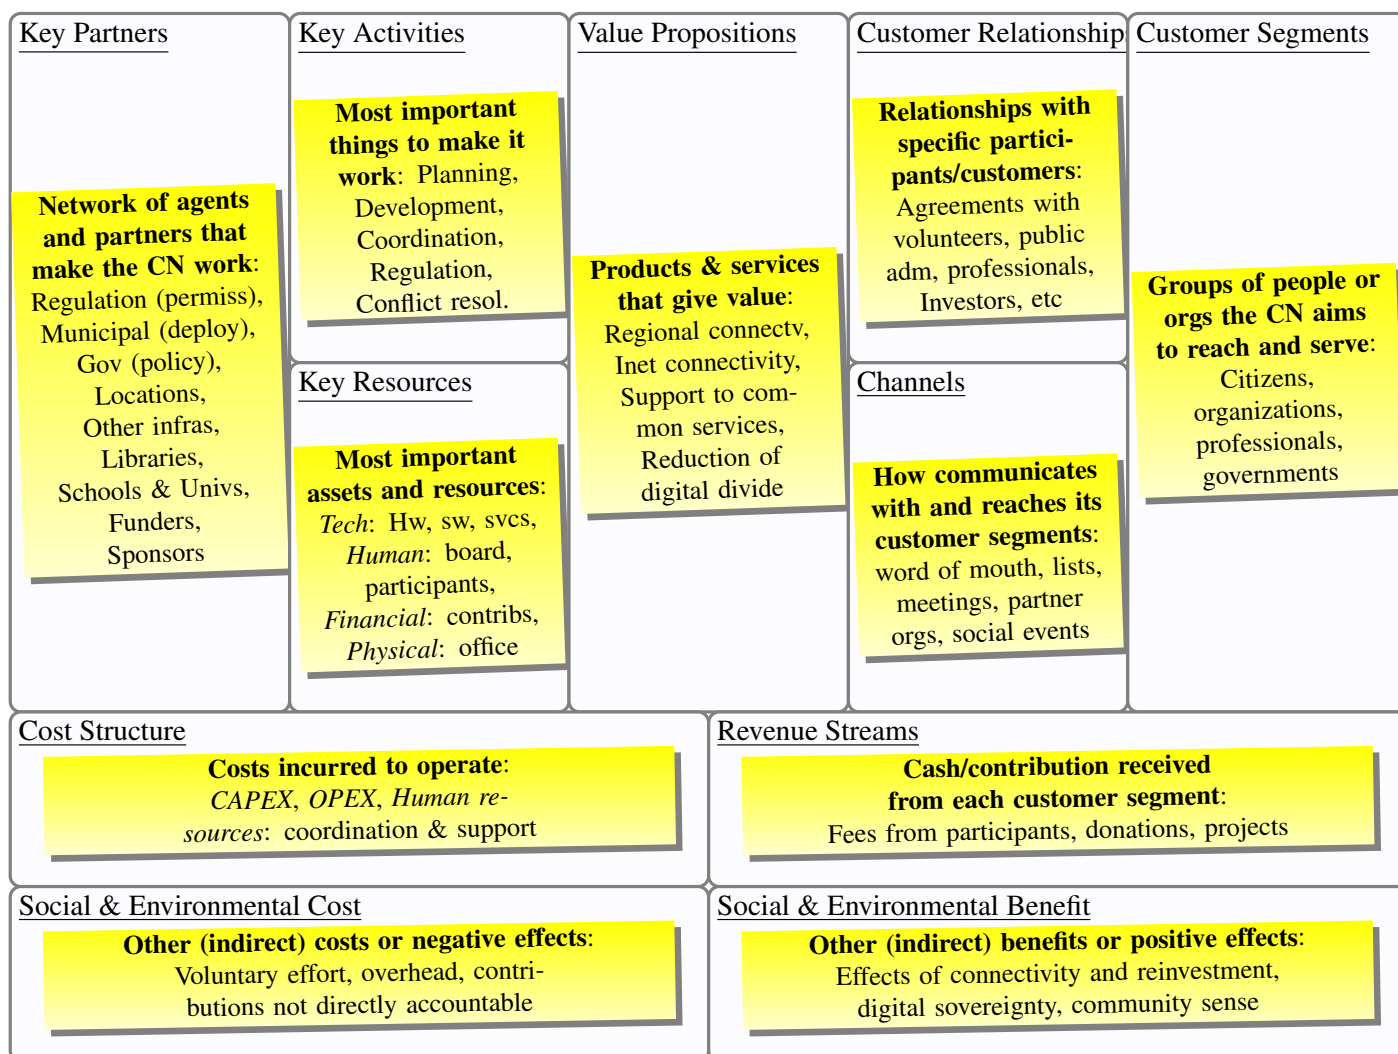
Key Partners

Network of agents and partners that make the CN work: Regulation (permiss), Municipal (deploy), Gov (policy), Locations, Other infras, Libraries, Schools & Univs, Funders, Sponsors

Key Activities

Most important things to make it work: Planning, Development, Coordination, Regulation, Conflict resol.

Key Resources

Most important assets and resources: *Tech*: Hw, sw, svcs, *Human*: board, participants, *Financial*: contribs, *Physical*: office

Value Propositions

Products & services that give value: Regional connectv, Inet connectivity, Support to common services, Reduction of digital divide

Customer Relationship

Relationships with specific participants/customers: Agreements with volunteers, public adm, professionals, Investors, etc

Channels

How communicates with and reaches its customer segments: word of mouth, lists, meetings, partner orgs, social events

Customer Segments

Groups of people or orgs the CN aims to reach and serve: Citizens, organizations, professionals, governments

Cost Structure

Costs incurred to operate: *CAPEX*, *OPEX*, *Human resources*: coordination & support

Revenue Streams

Cash/contribution received from each customer segment: Fees from participants, donations, projects

Social & Environmental Cost

Other (indirect) costs or negative effects: Voluntary effort, overhead, contributions not directly accountable

Social & Environmental Benefit

Other (indirect) benefits or positive effects: Effects of connectivity and reinvestment, digital sovereignty, community sense